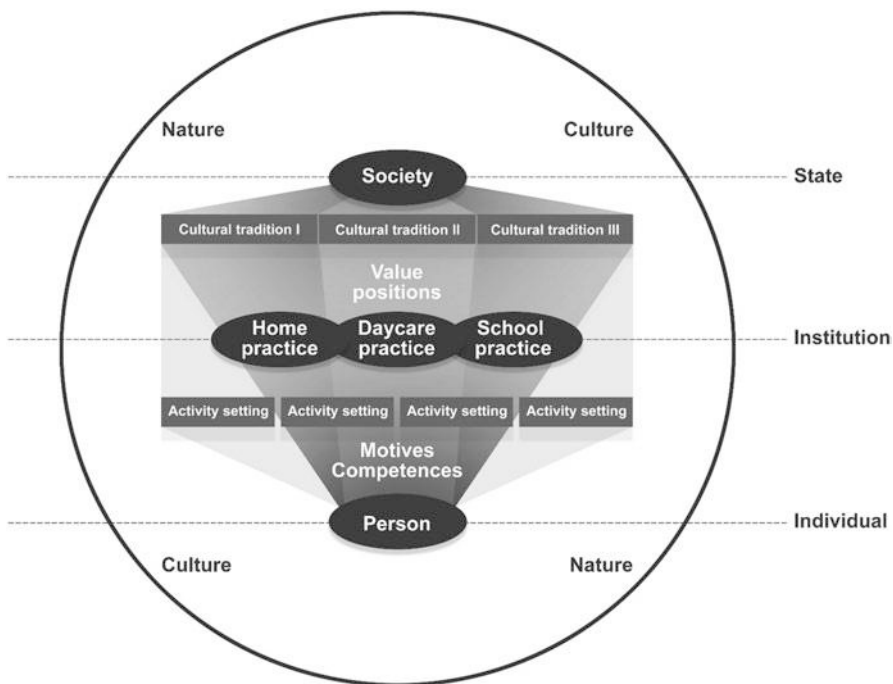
Nature

Culture

Society

State

Cultural tradition I

Cultural tradition II

Cultural tradition III

Value positions

Home practice

Daycare practice

School practice

Institution

Activity setting

Activity setting

Activity setting

Activity setting

Motives Competences

Person

Individual

Culture

Nature